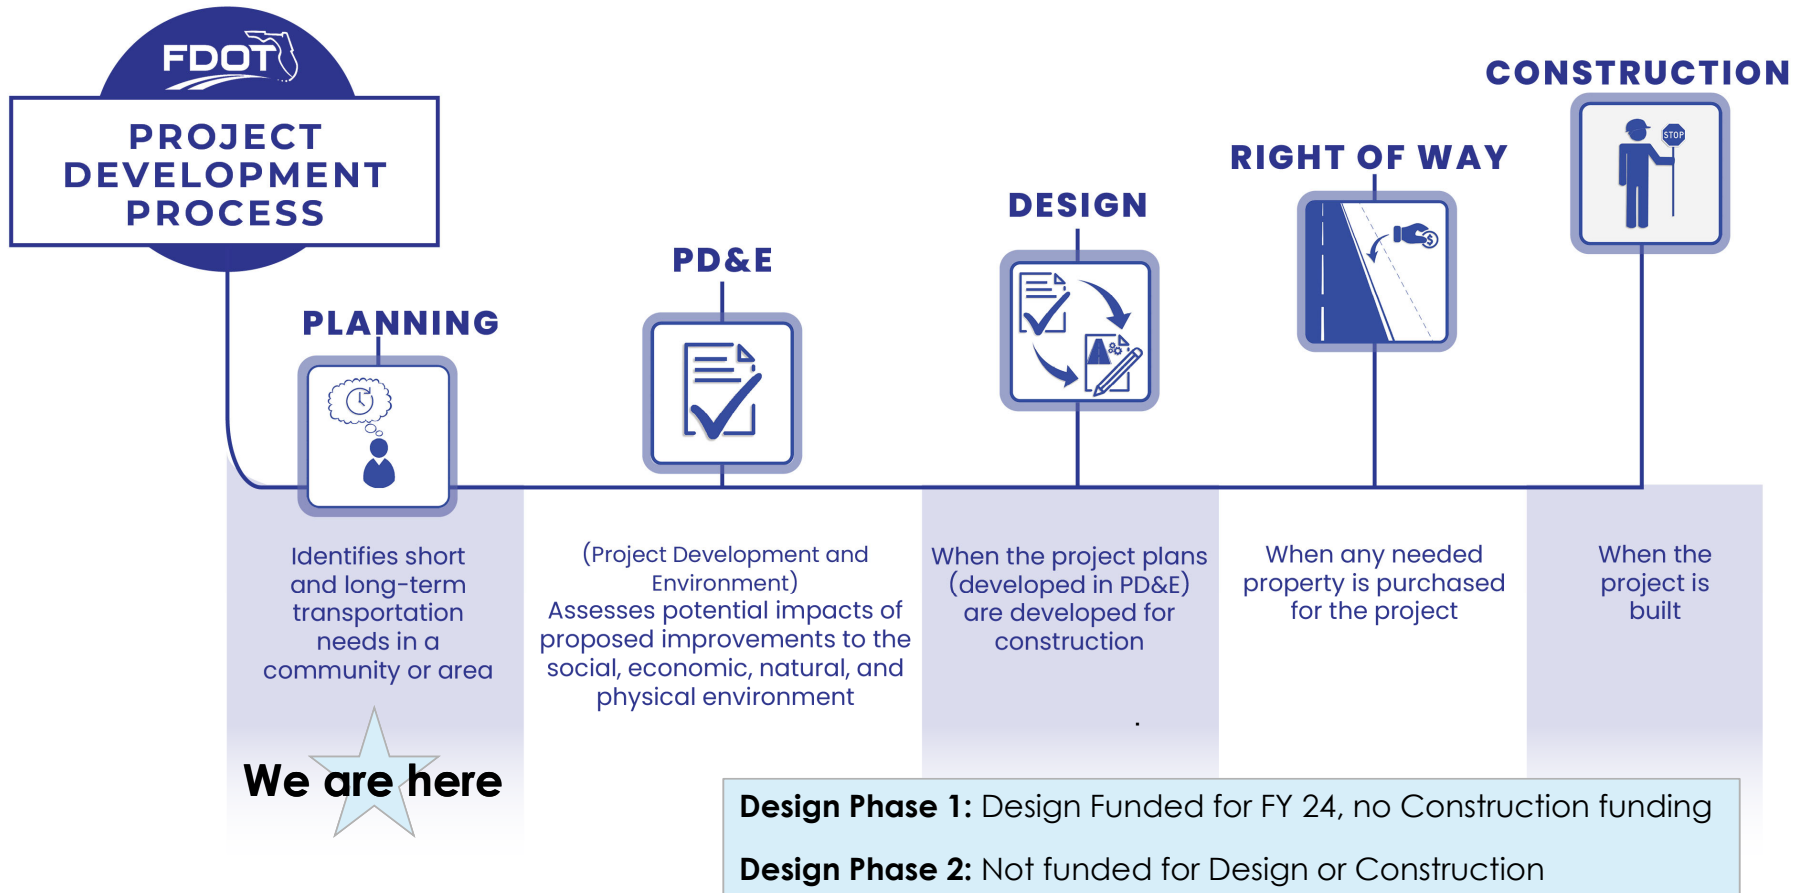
FDOT

PROJECT DEVELOPMENT PROCESS

PLANNING

Identifies short and long-term transportation needs in a community or area

We are here

PD&E

(Project Development and Environment)
Assesses potential impacts of proposed improvements to the social, economic, natural, and physical environment

DESIGN

When the project plans (developed in PD&E) are developed for construction

RIGHT OF WAY

When any needed property is purchased for the project

CONSTRUCTION

STOP

When the project is built

**Design Phase 1:** Design Funded for FY 24, no Construction funding

**Design Phase 2:** Not funded for Design or Construction